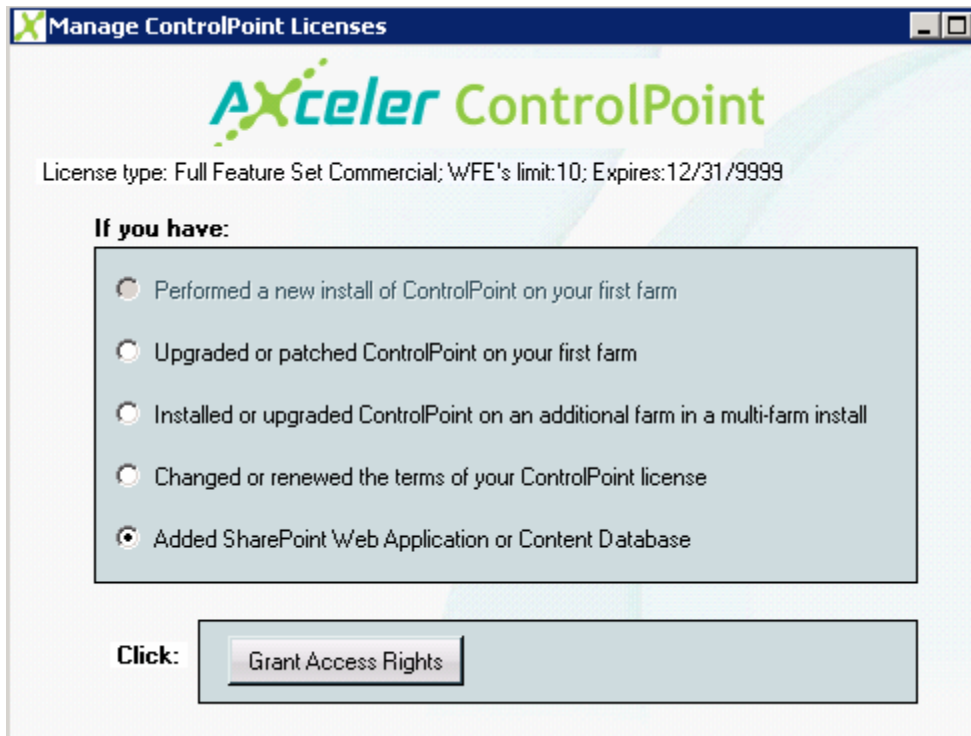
Manage ControlPoint Licenses

AXceler ControlPoint

License type: Full Feature Set Commercial; WFE's limit:10; Expires:12/31/9999

If you have:

Performed a new install of ControlPoint on your first farm

Upgraded or patched ControlPoint on your first farm

Installed or upgraded ControlPoint on an additional farm in a multi-farm install

Changed or renewed the terms of your ControlPoint license

Added SharePoint Web Application or Content Database

Click:

Grant Access Rights